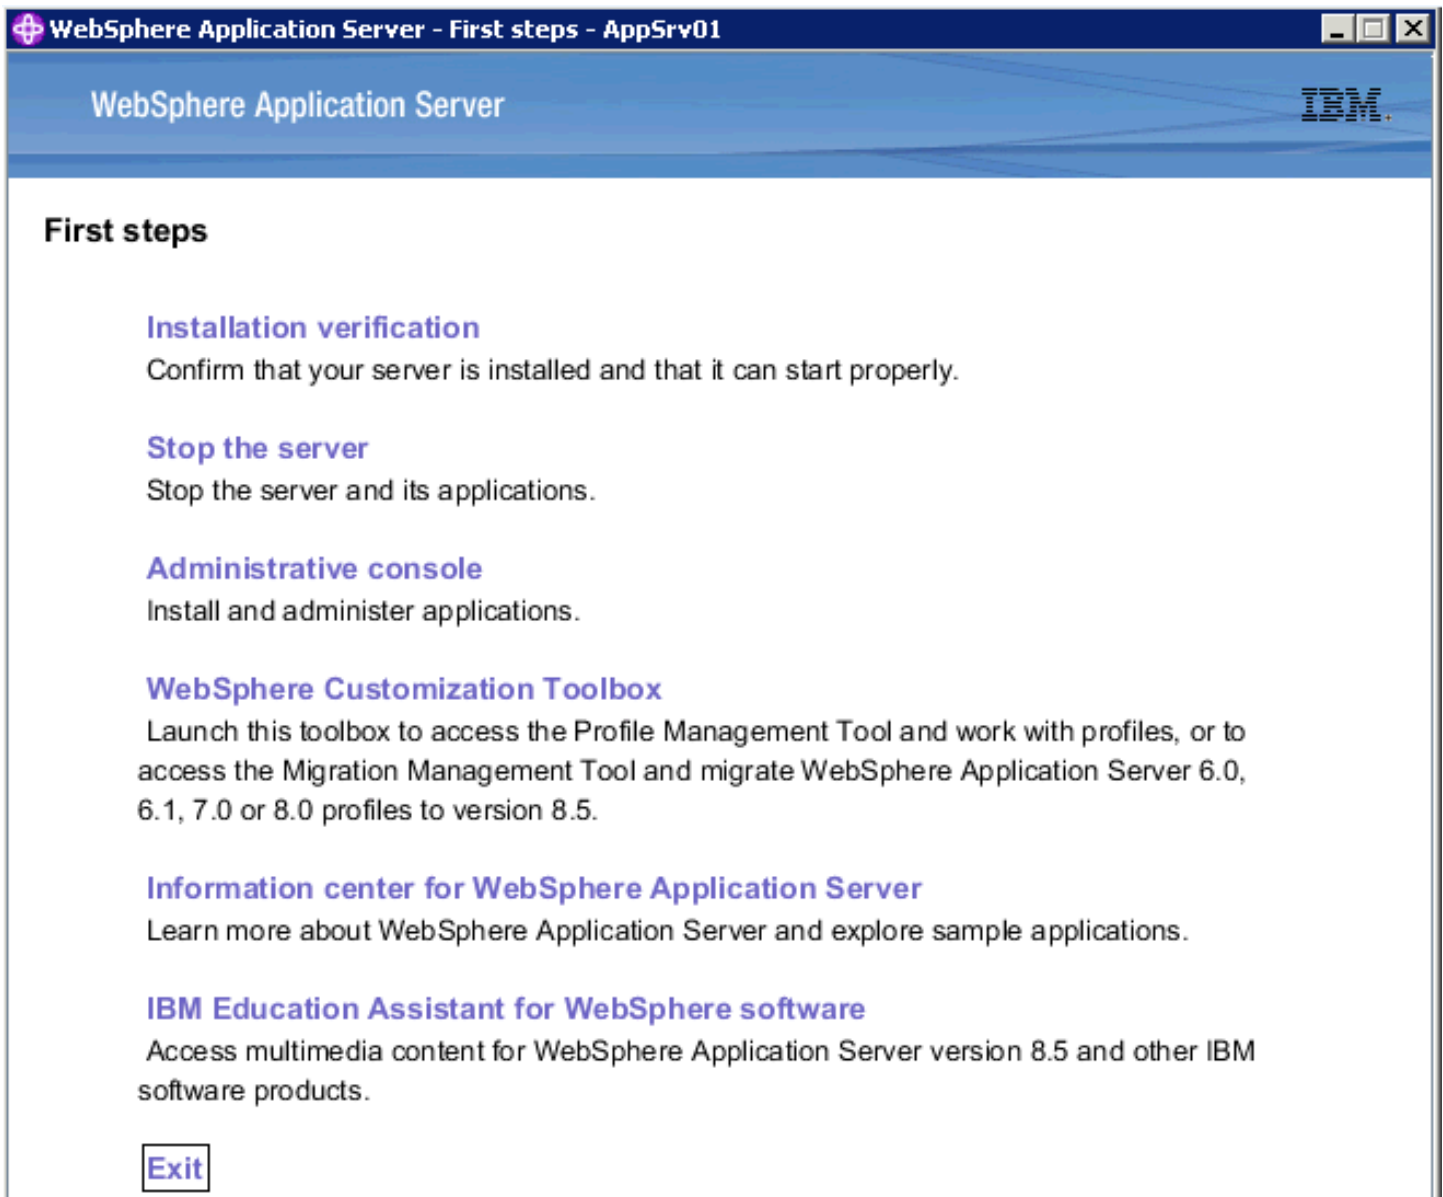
WebSphere Application Server - First steps - AppSrv01

WebSphere Application Server

IBM.

First steps

Installation verification

Confirm that your server is installed and that it can start properly.

Stop the server

Stop the server and its applications.

Administrative console

Install and administer applications.

WebSphere Customization Toolbox

Launch this toolbox to access the Profile Management Tool and work with profiles, or to access the Migration Management Tool and migrate WebSphere Application Server 6.0, 6.1, 7.0 or 8.0 profiles to version 8.5.

Information center for WebSphere Application Server

Learn more about WebSphere Application Server and explore sample applications.

IBM Education Assistant for WebSphere software

Access multimedia content for WebSphere Application Server version 8.5 and other IBM software products.

Exit